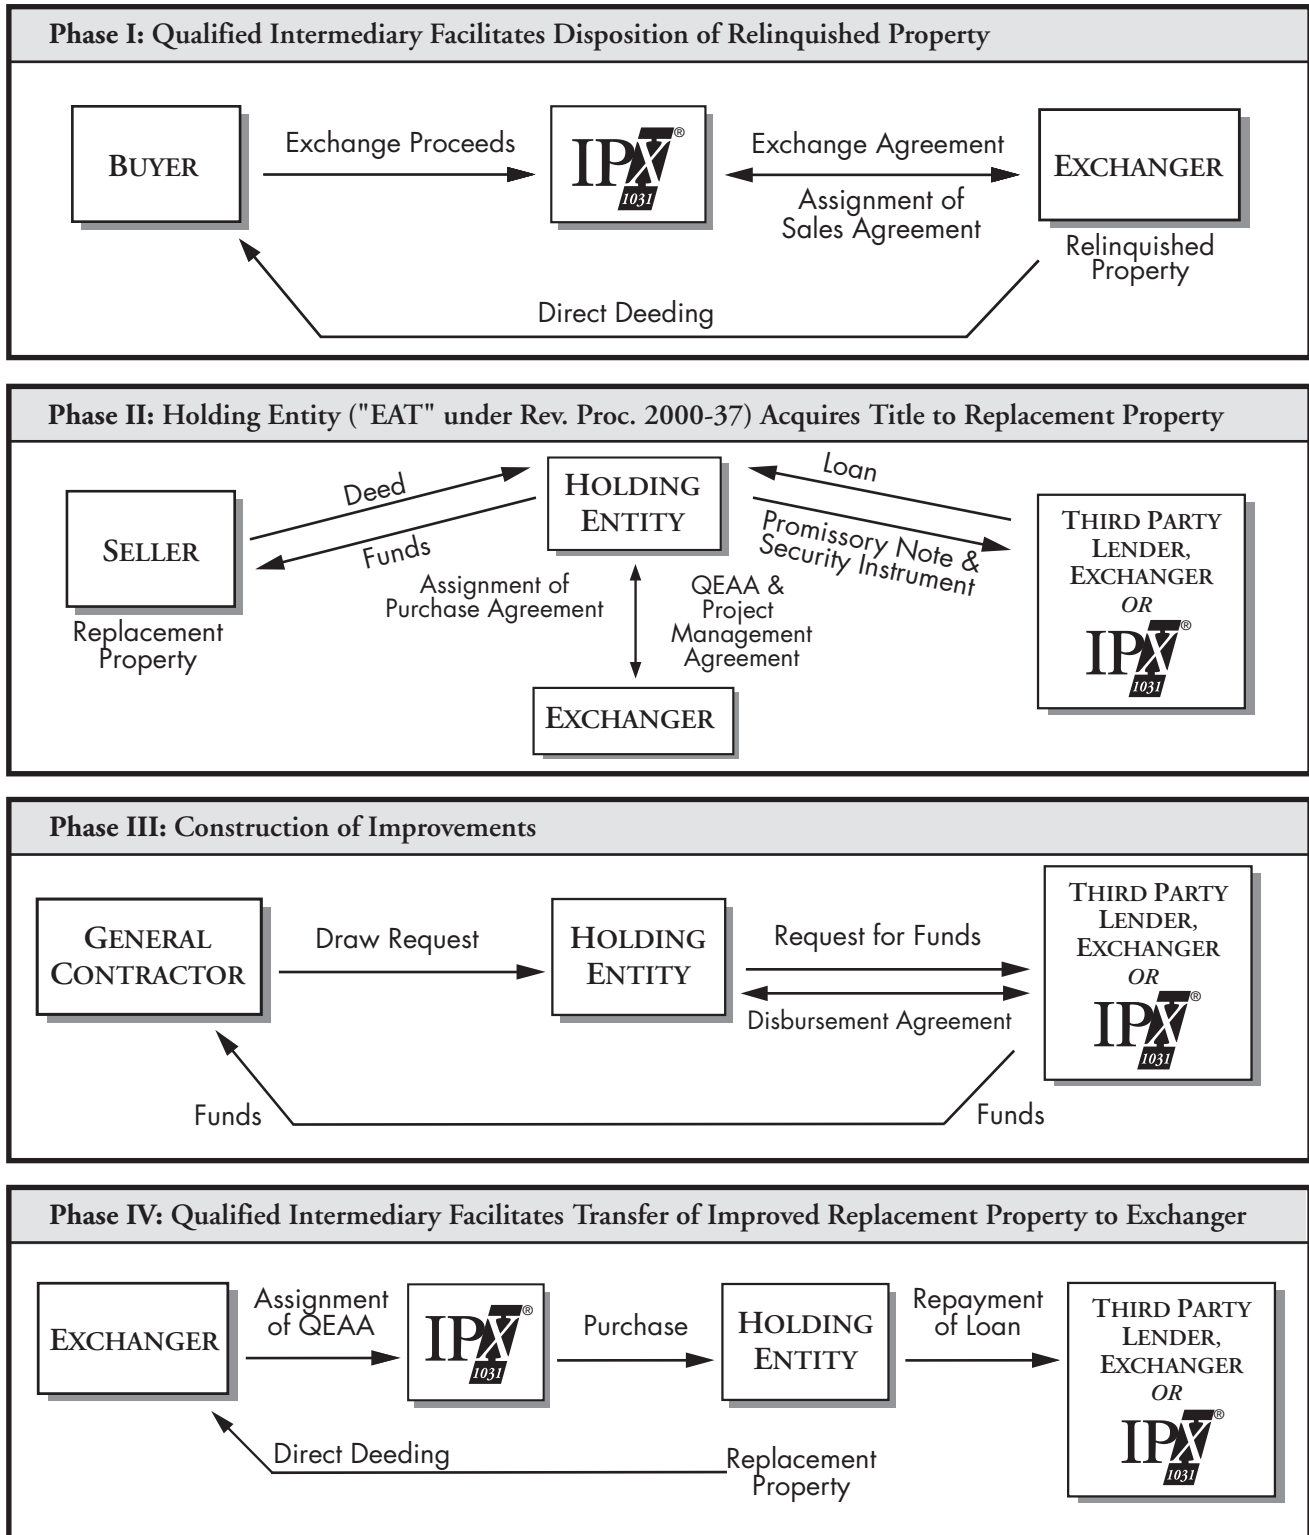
Phase I: Qualified Intermediary Facilitates Disposition of Relinquished Property

BUYER

Exchange Proceeds

IPX® 1031

Exchange Agreement

Assignment of Sales Agreement

EXCHANGER

Relinquished Property

Direct Deeding

Phase II: Holding Entity ("EAT" under Rev. Proc. 2000-37) Acquires Title to Replacement Property

SELLER

Replacement Property

Deed

Funds

HOLDING ENTITY

Loan

Promissory Note & Security Instrument

THIRD PARTY LENDER, EXCHANGER OR

IPX® 1031

Assignment of Purchase Agreement

QEAA & Project Management Agreement

EXCHANGER

Phase III: Construction of Improvements

GENERAL CONTRACTOR

Draw Request

HOLDING ENTITY

Request for Funds

Disbursement Agreement

THIRD PARTY LENDER, EXCHANGER OR

IPX® 1031

Funds

Funds

Phase IV: Qualified Intermediary Facilitates Transfer of Improved Replacement Property to Exchanger

EXCHANGER

Assignment of QEAA

IPX® 1031

Purchase

HOLDING ENTITY

Repayment of Loan

THIRD PARTY LENDER, EXCHANGER OR

IPX® 1031

Direct Deeding

Replacement Property